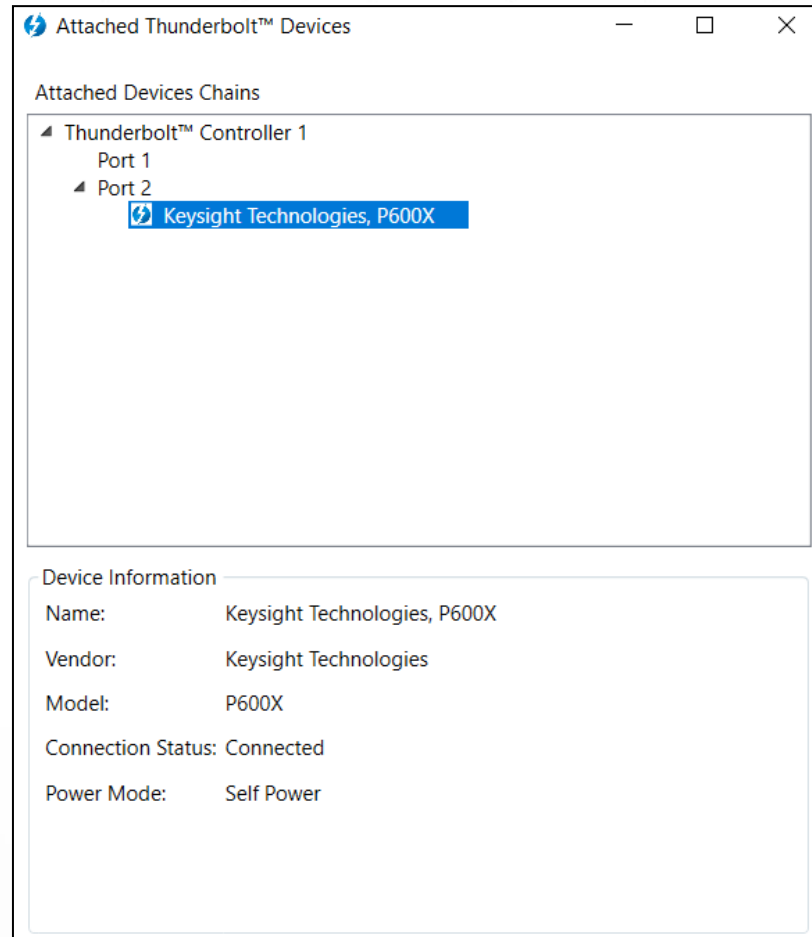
Attached Thunderbolt™ Devices

Attached Devices Chains

Thunderbolt™ Controller 1
Port 1
Port 2
Keysight Technologies, P600X

Device Information

| | |
|---|---|
| Name: | Keysight Technologies, P600X |
| Vendor: | Keysight Technologies |
| Model: | P600X |
| Connection Status: | Connected |
| Power Mode: | Self Power |